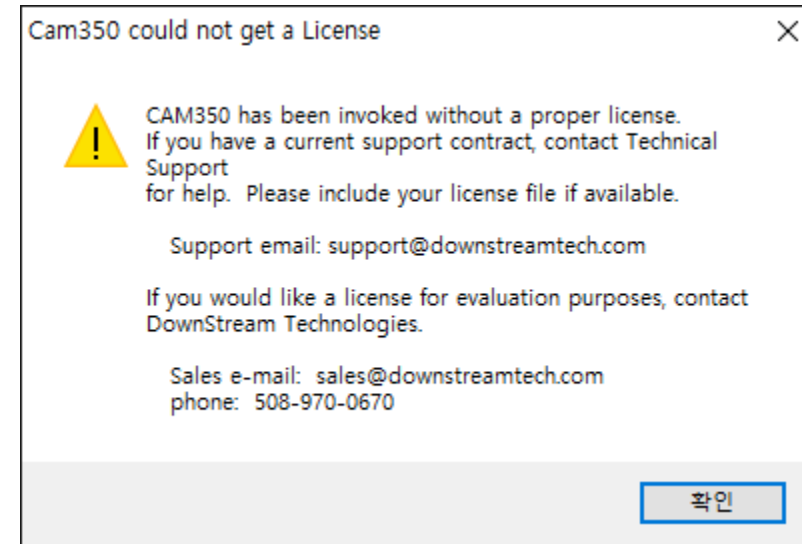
Cam350 could not get a License

CAM350 has been invoked without a proper license.
If you have a current support contract, contact Technical Support
for help. Please include your license file if available.

Support email: support@downstreamtech.com

If you would like a license for evaluation purposes, contact DownStream Technologies.

Sales e-mail: sales@downstreamtech.com
phone: 508-970-0670

확인